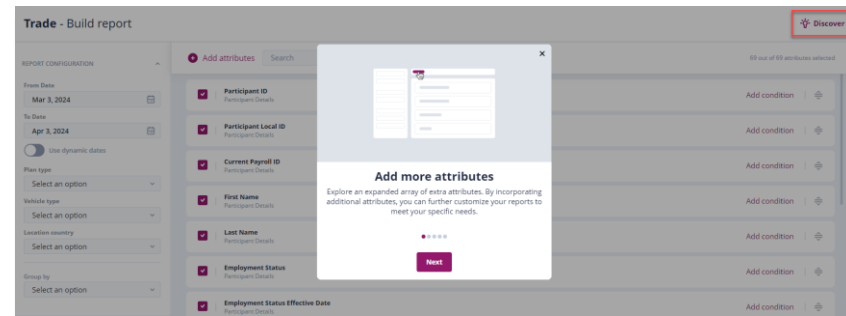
Trade - Build report

Discover

REPORT CONFIGURATION

From Date

Mar 3, 2024

To Date

Apr 3, 2024

Use dynamic dates

Plan type

Select an option

Vehicle type

Select an option

Location country

Select an option

Group by

Select an option

Add attributes

Search

69 out of 69 attributes selected

Participant ID
Participant Details

Add condition

Participant Local ID
Participant Details

Add condition

Current Payroll ID
Participant Details

Add condition

First Name
Participant Details

Add condition

Last Name
Participant Details

Add condition

Employment Status
Participant Details

Add condition

Employment Status Effective Date
Participant Details

Add condition

×

Add more attributes

Explore an expanded array of extra attributes. By incorporating additional attributes, you can further customize your reports to meet your specific needs.

Next